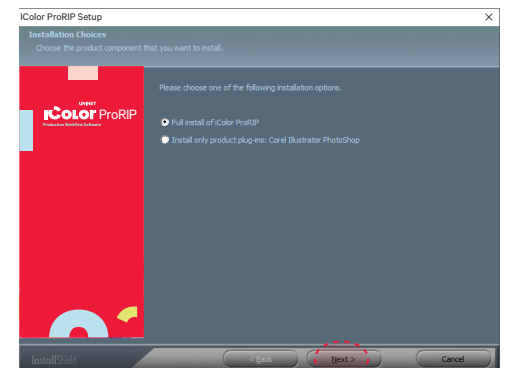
iColor ProRIP Setup

Installation Choices

Choose the product component that you want to install.

UNINET

iColor ProRIP

Production Workflow Software

Please choose one of the following installation options.

Full install of iColor ProRIP

Install only product plug-ins: Corel Illustrator PhotoShop

InstallShield

< Back

Next >

Cancel